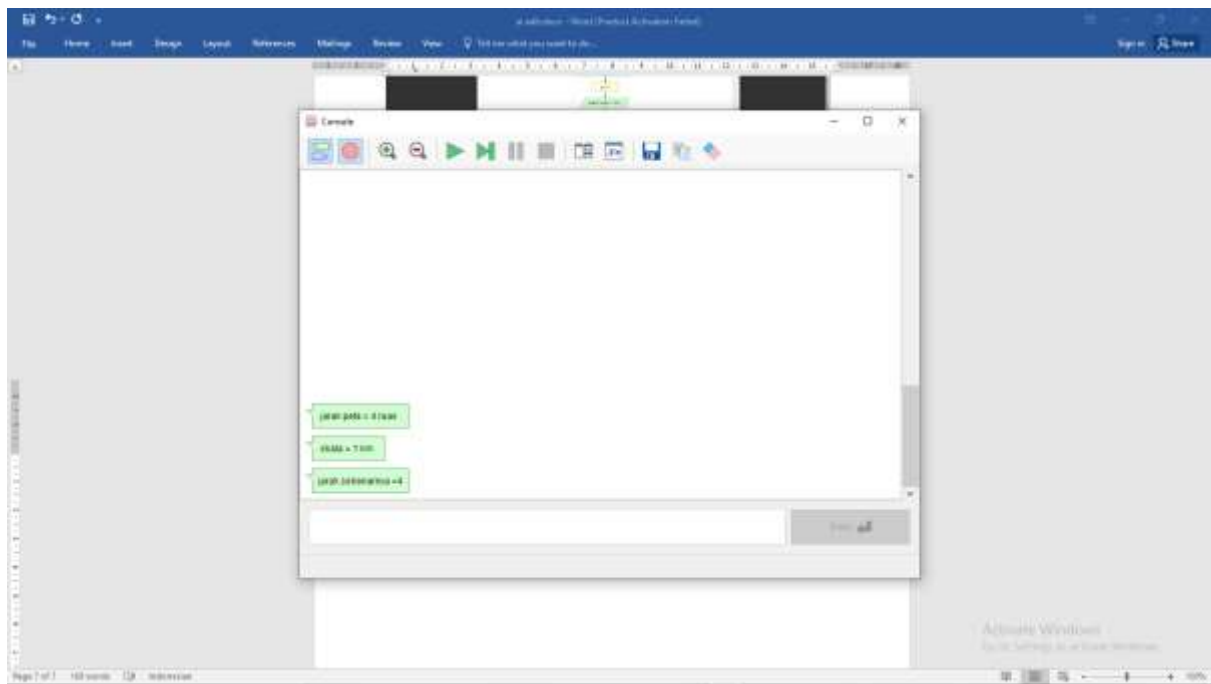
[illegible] - Word (Product Activation Failed)

File Home Insert Design Layout References Mailings Review View Tell me what you want to do...

Sign in Share

Console

jarak pada = 4 ruas

skala = 1 cm

jarak sebenarnya =4

Activate Windows
Go to Settings to activate Windows.

Page 1 of 1 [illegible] words Indonesian